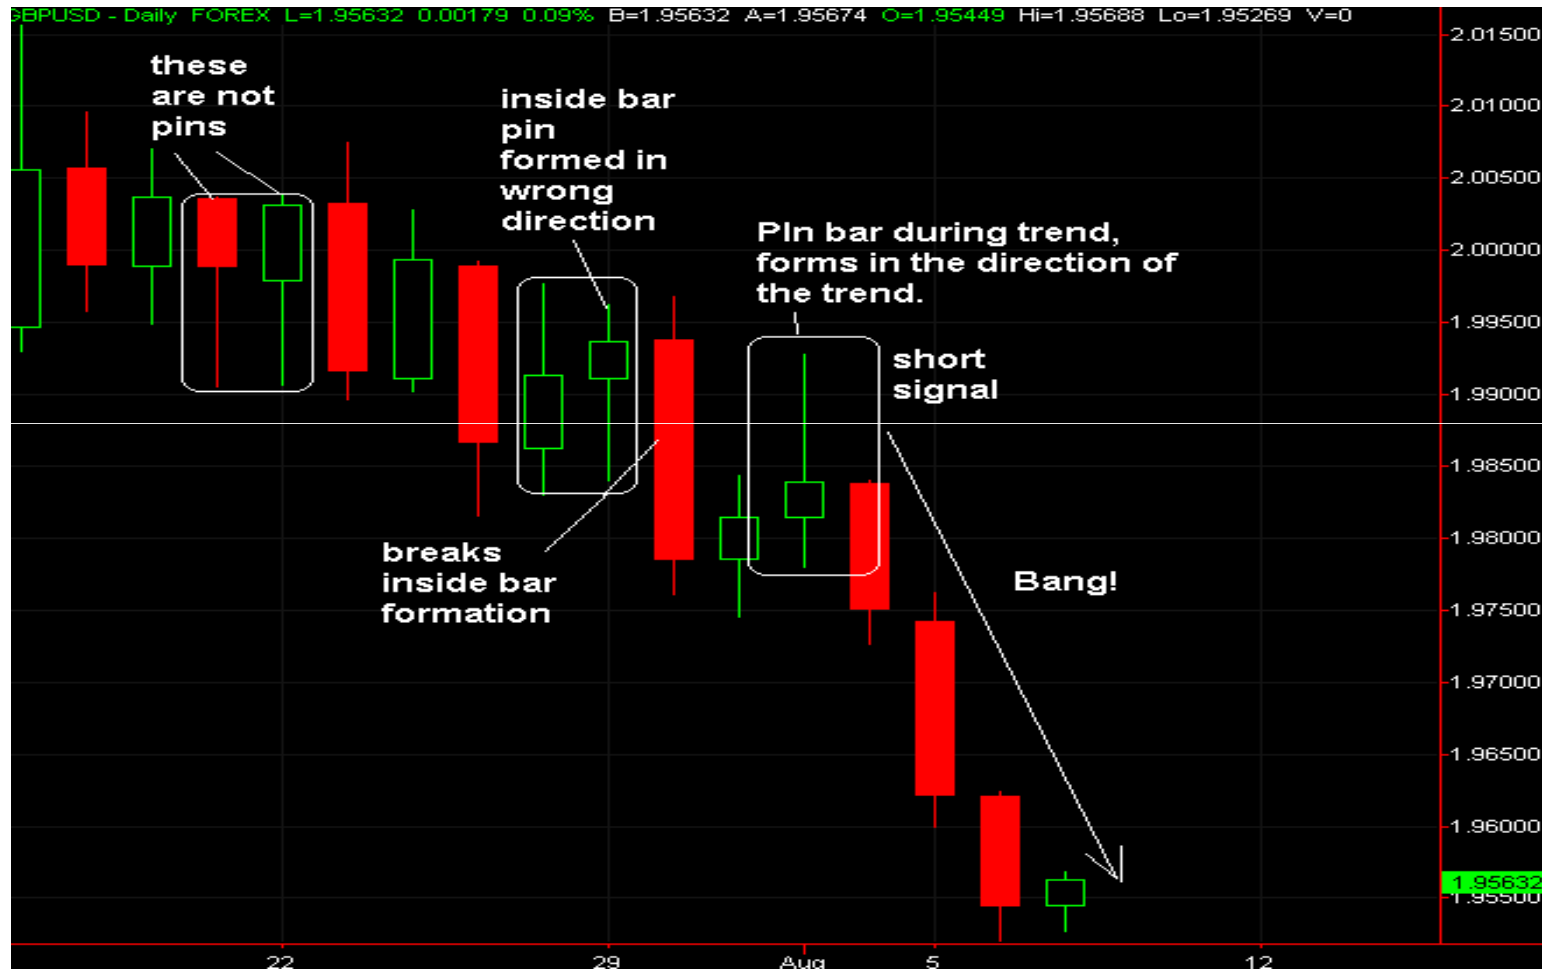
GBPUSD - Daily FOREX L=1.95632 0.00179 0.09% B=1.95632 A=1.95674 O=1.95449 Hi=1.95688 Lo=1.95269 V=0

these are not pins

inside bar pin formed in wrong direction

PIn bar during trend, forms in the direction of the trend.

short signal

breaks inside bar formation

Bang!

2.01500
2.01000
2.00500
2.00000
1.99500
1.99000
1.98500
1.98000
1.97500
1.97000
1.96500
1.96000
1.95632
1.95500

22
29
Aug
5
12